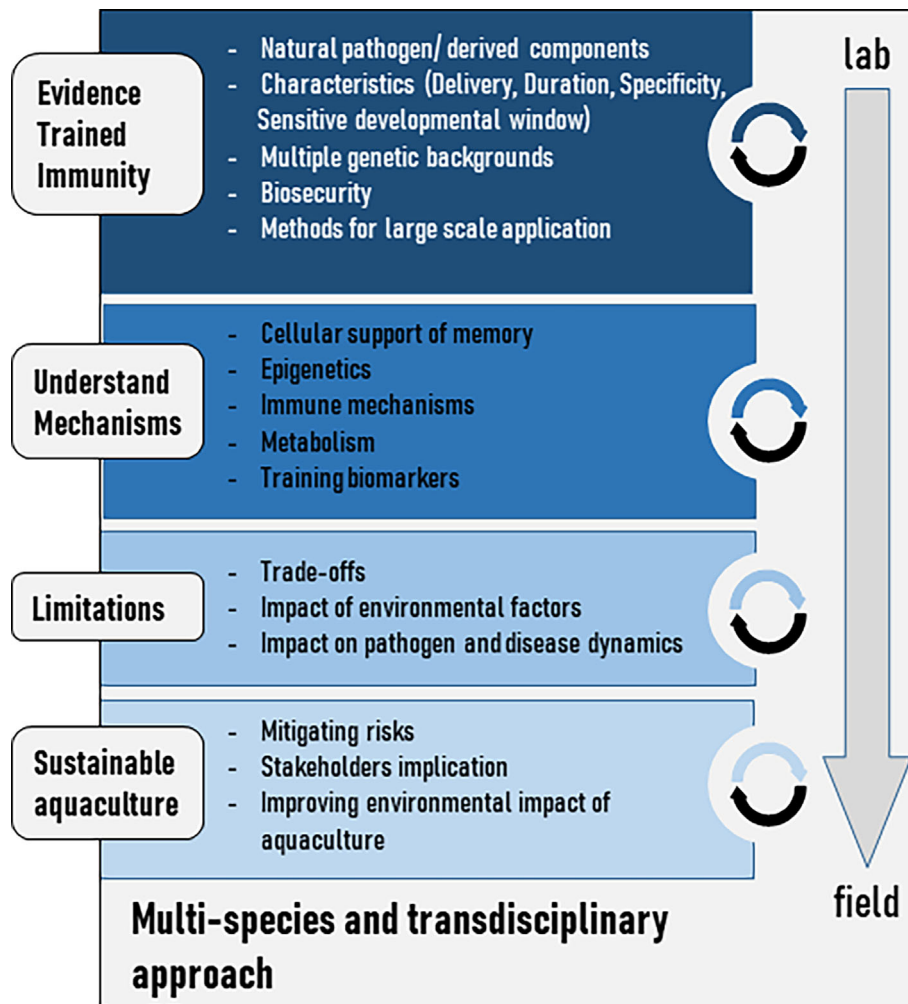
lab

Evidence Trained Immunity

- Natural pathogen/ derived components
- Characteristics (Delivery, Duration, Specificity, Sensitive developmental window)
- Multiple genetic backgrounds
- Biosecurity
- Methods for large scale application

Understand Mechanisms

- Cellular support of memory
- Epigenetics
- Immune mechanisms
- Metabolism
- Training biomarkers

Limitations

- Trade-offs
- Impact of environmental factors
- Impact on pathogen and disease dynamics

Sustainable aquaculture

- Mitigating risks
- Stakeholders implication
- Improving environmental impact of aquaculture

field

Multi-species and transdisciplinary approach